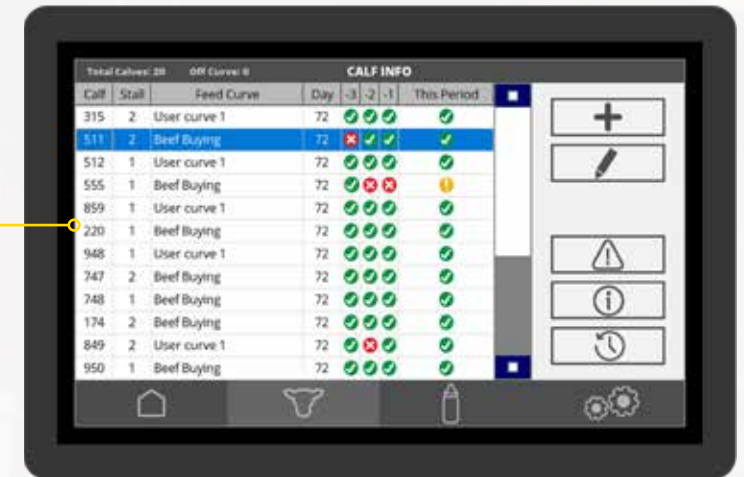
Total Calves: 20 Off Curve: 0

CALF INFO

| Calf | Stall | Feed Curve | Day | -3 | -2 | -1 | This Period |
|---|---|---|---|---|---|---|---|
| 315 | 2 | User curve 1 | 72 | | | | |
| 511 | 2 | Beef Buying | 72 | | | | |
| 512 | 1 | User curve 1 | 72 | | | | |
| 555 | 1 | Beef Buying | 72 | | | | |
| 859 | 1 | User curve 1 | 72 | | | | |
| 220 | 1 | Beef Buying | 72 | | | | |
| 948 | 1 | User curve 1 | 72 | | | | |
| 747 | 2 | Beef Buying | 72 | | | | |
| 748 | 1 | Beef Buying | 72 | | | | |
| 174 | 2 | Beef Buying | 72 | | | | |
| 849 | 2 | User curve 1 | 72 | | | | |
| 950 | 1 | Beef Buying | 72 | | | | |